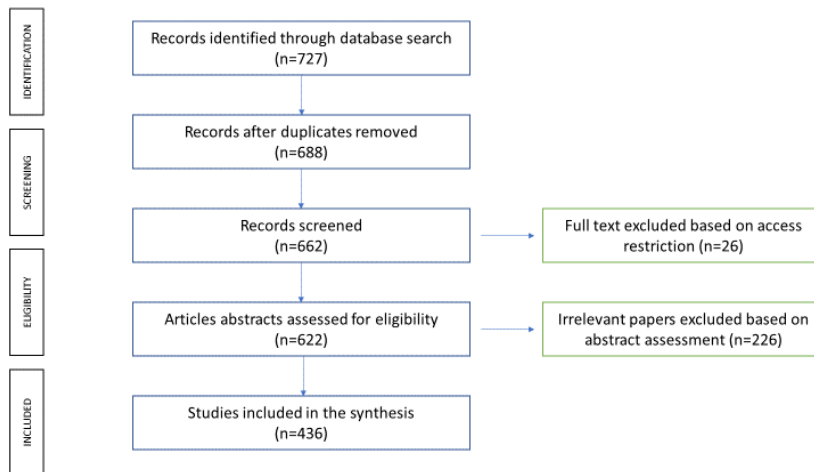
IDENTIFICATION

Records identified through database search (n=727)

SCREENING

Records after duplicates removed (n=688)

Records screened (n=662)

Full text excluded based on access restriction (n=26)

ELIGIBILITY

Articles abstracts assessed for eligibility (n=622)

Irrelevant papers excluded based on abstract assessment (n=226)

INCLUDED

Studies included in the synthesis (n=436)